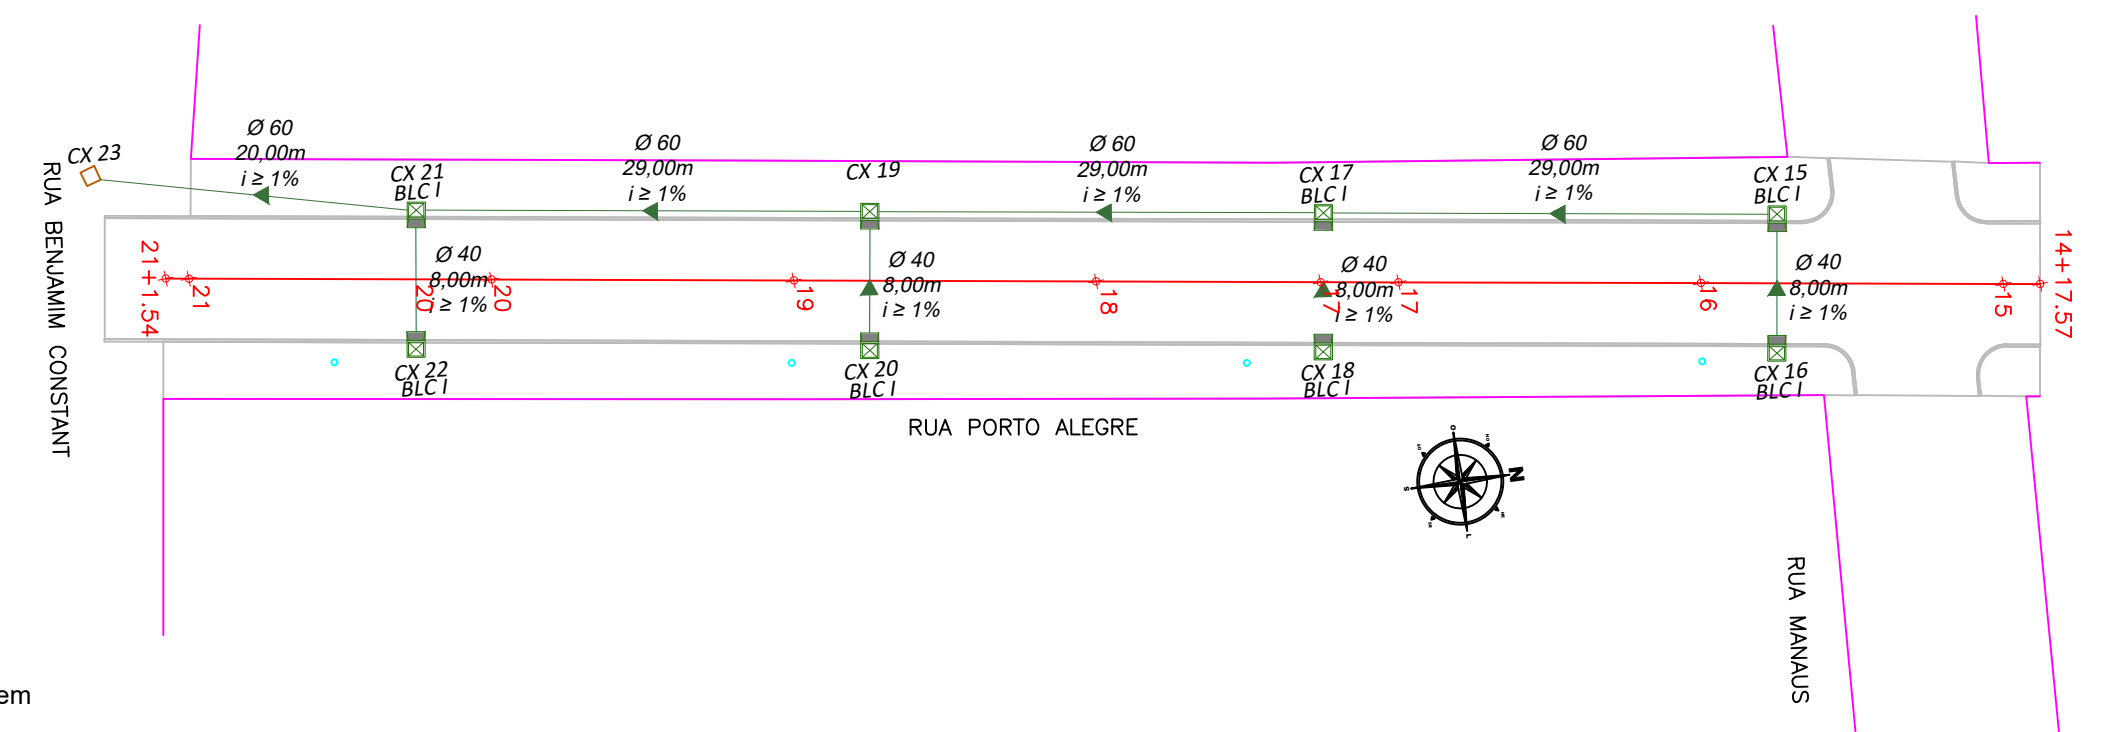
CX 23

Ø 60
20,00m
i ≥ 1%

CX 21
BLC I

Ø 60
29,00m
i ≥ 1%

CX 19

Ø 60
29,00m
i ≥ 1%

CX 17
BLC I

Ø 60
29,00m
i ≥ 1%

CX 15
BLC I

RUA BENJAMIM CONSTANT

21+1.54

21

Ø 40
8,00m
i ≥ 1%

20

20

19

Ø 40
8,00m
i ≥ 1%

18

Ø 40
8,00m
i ≥ 1%

17

17

16

Ø 40
8,00m
i ≥ 1%

15

14+17.57

CX 22
BLC I

CX 20
BLC I

CX 18
BLC I

CX 16
BLC I

RUA PORTO ALEGRE

N
L
S
O

RUA MANAUS

em